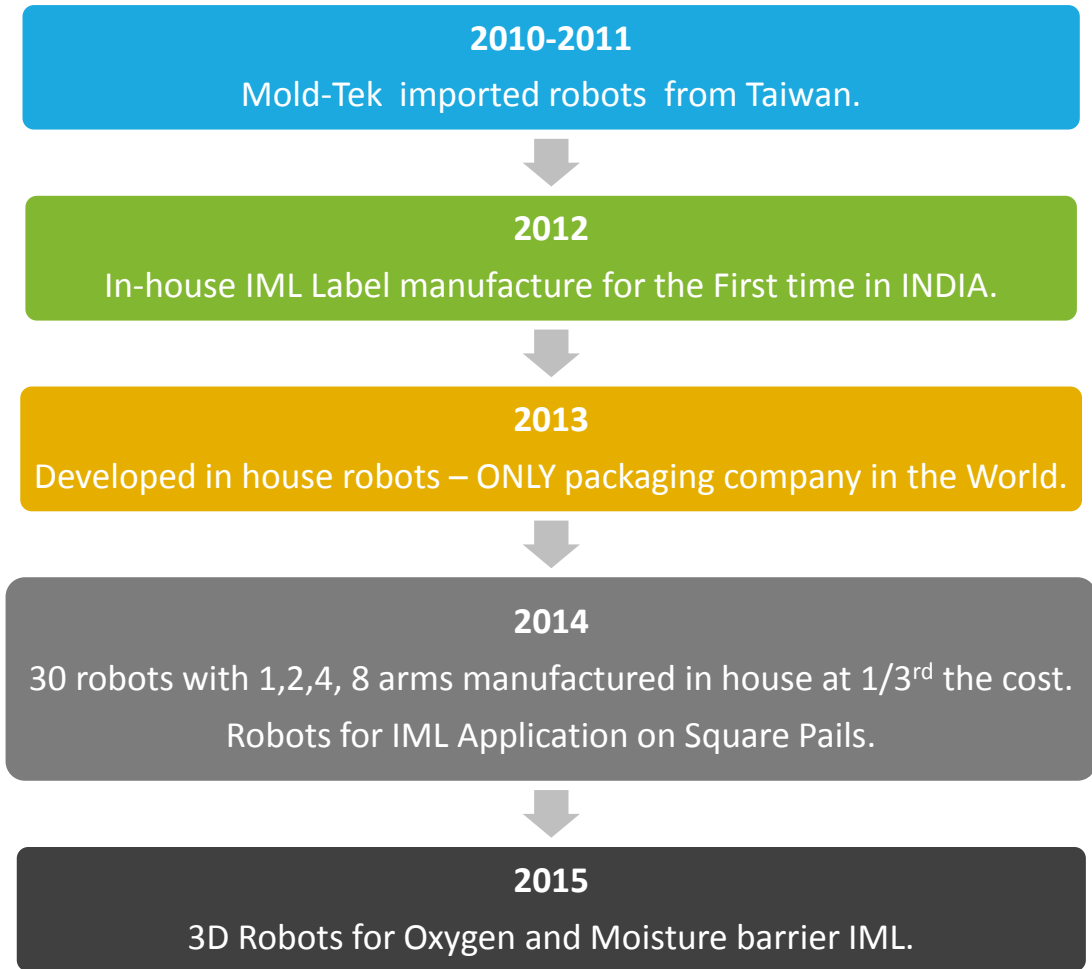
2010-2011

Mold-Tek imported robots from Taiwan.

2012

In-house IML Label manufacture for the First time in INDIA.

2013

Developed in house robots – ONLY packaging company in the World.

2014

30 robots with 1,2,4, 8 arms manufactured in house at 1/3$^{rd}$ the cost.

Robots for IML Application on Square Pails.

2015

3D Robots for Oxygen and Moisture barrier IML.